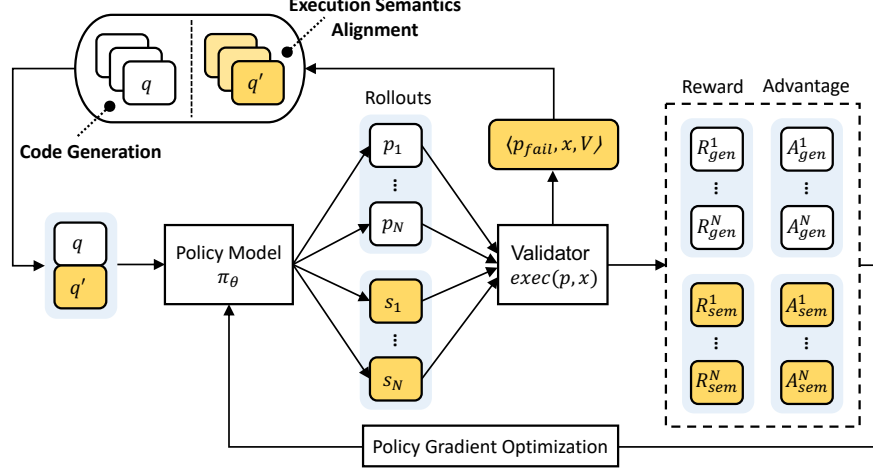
Execution Semantics Alignment

$q$

$q'$

Code Generation

Rollouts

$p_1$

⋮

$p_N$

$s_1$

⋮

$s_N$

$\langle p_{fail}, x, V \rangle$

$q$

$q'$

Policy Model $\pi_\theta$

Validator $exec(p, x)$

Reward

Advantage

$R_{gen}^1$

⋮

$R_{gen}^N$

$A_{gen}^1$

⋮

$A_{gen}^N$

$R_{sem}^1$

⋮

$R_{sem}^N$

$A_{sem}^1$

⋮

$A_{sem}^N$

Policy Gradient Optimization